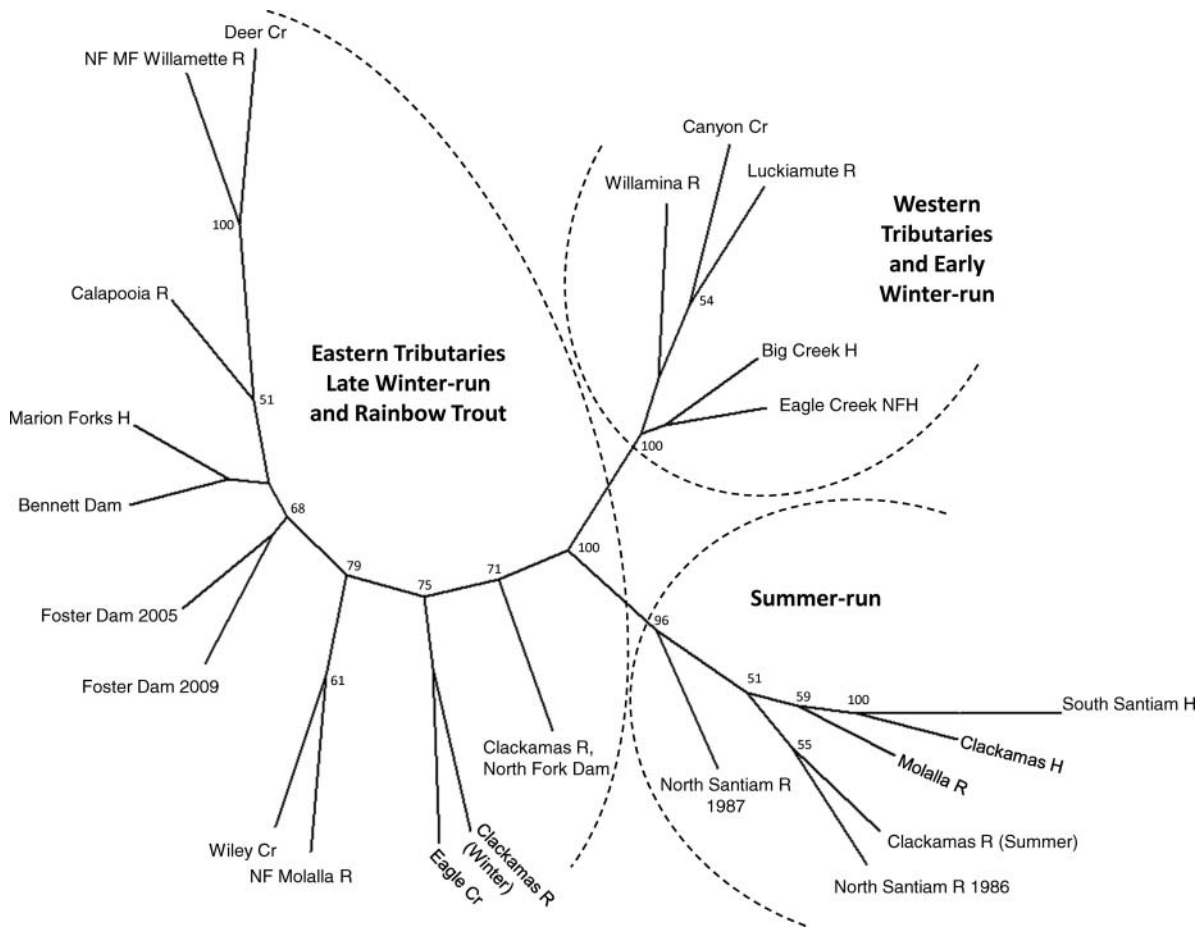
Deer Cr

NF MF Willamette R

100

Calapooia R

51

Marion Forks H

Bennett Dam

68

Foster Dam 2005

Foster Dam 2009

79

61

Wiley Cr

NF Molalla R

75

Eagle Cr

Clackamas R (Winter)

71

Clackamas R, North Fork Dam

Eastern Tributaries Late Winter-run and Rainbow Trout

Canyon Cr

Willamina R

Luckiamute R

54

Western Tributaries and Early Winter-run

Big Creek H

Eagle Creek NFH

100

100

Summer-run

96

North Santiam R 1987

51

59

100

South Santiam H

Clackamas H

Molalla R

55

Clackamas R (Summer)

North Santiam R 1986